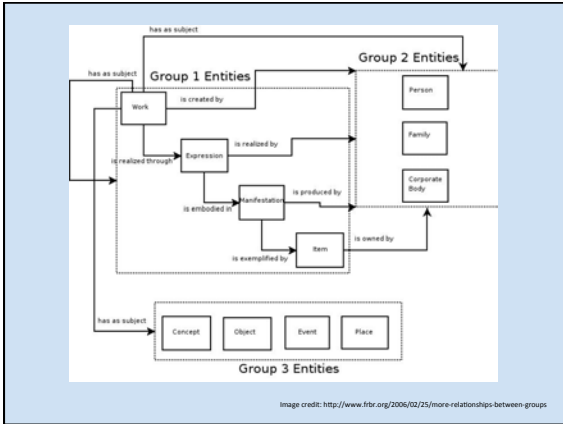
has as subject

has as subject

Group 1 Entities

Group 2 Entities

Work

is created by

Person

Family

is realized through

Expression

is realized by

Manifestation

is produced by

Corporate Body

is embodied in

Item

is owned by

is exemplified by

has as subject

Concept

Object

Event

Place

Group 3 Entities

Image credit: http://www.frbr.org/2006/02/25/more-relationships-between-groups